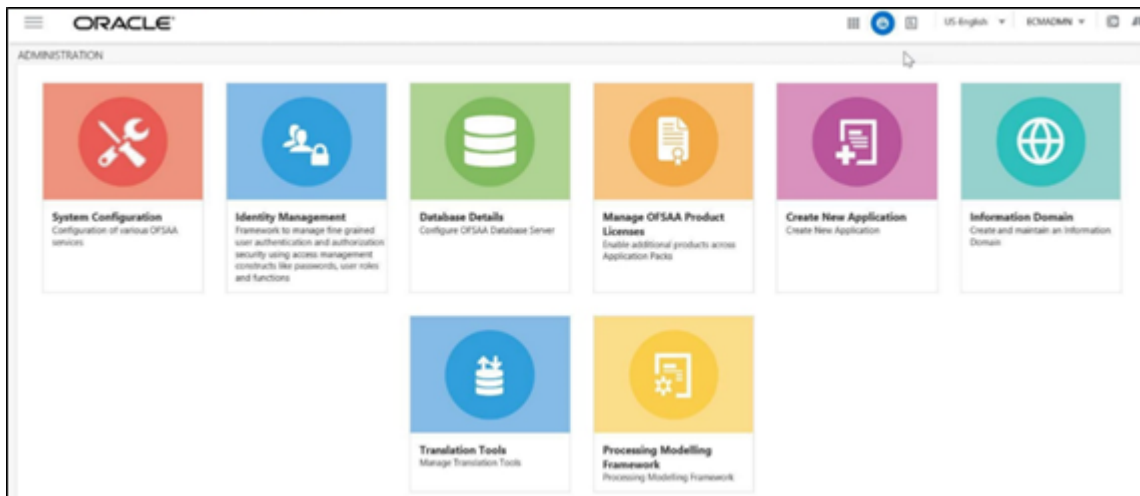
ORACLE

US-English ▾ ECMADMN ▾

ADMINISTRATION

System Configuration
Configuration of various OFSAA services

Identity Management
Framework to manage fine grained user authentication and authorization security using access management constructs like passwords, user roles and functions

Database Details
Configure OFSAA Database Server

Manage OFSAA Product Licenses
Enable additional products across Application Packs

Create New Application
Create New Application

Information Domain
Create and maintain an Information Domain

Translation Tools
Manage Translation Tools

Processing Modelling Framework
Processing Modelling Framework